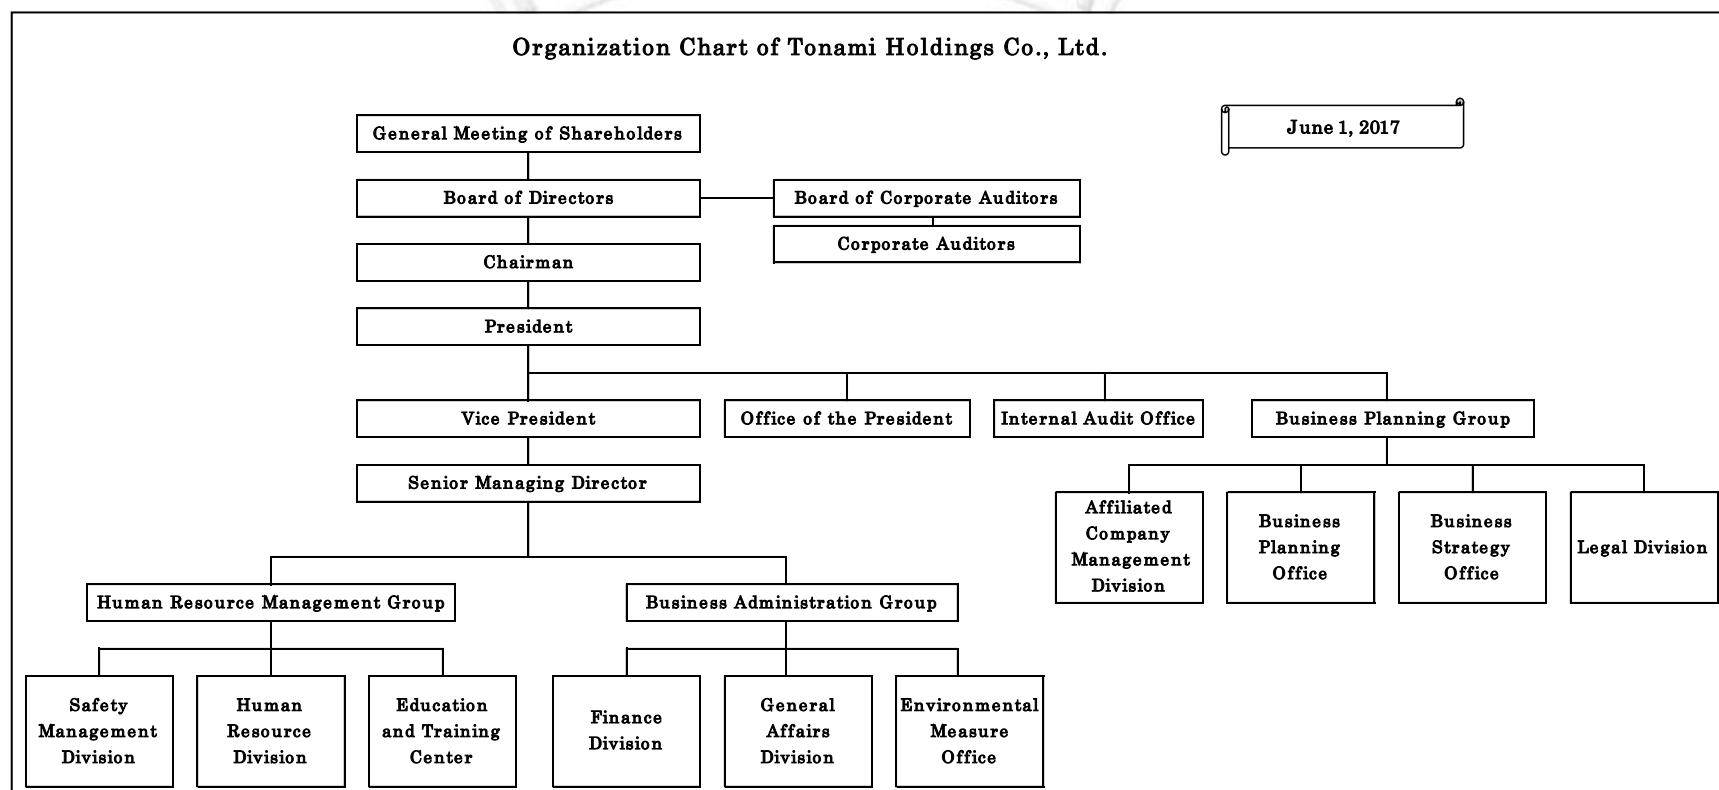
Organization Chart of Tonami Holdings Co., Ltd.

June 1, 2017

General Meeting of Shareholders

Board of Directors

Board of Corporate Auditors

Corporate Auditors

Chairman

President

Vice President

Office of the President

Internal Audit Office

Business Planning Group

Senior Managing Director

Affiliated Company Management Division

Business Planning Office

Business Strategy Office

Legal Division

Human Resource Management Group

Business Administration Group

Safety Management Division

Human Resource Division

Education and Training Center

Finance Division

General Affairs Division

Environmental Measure Office